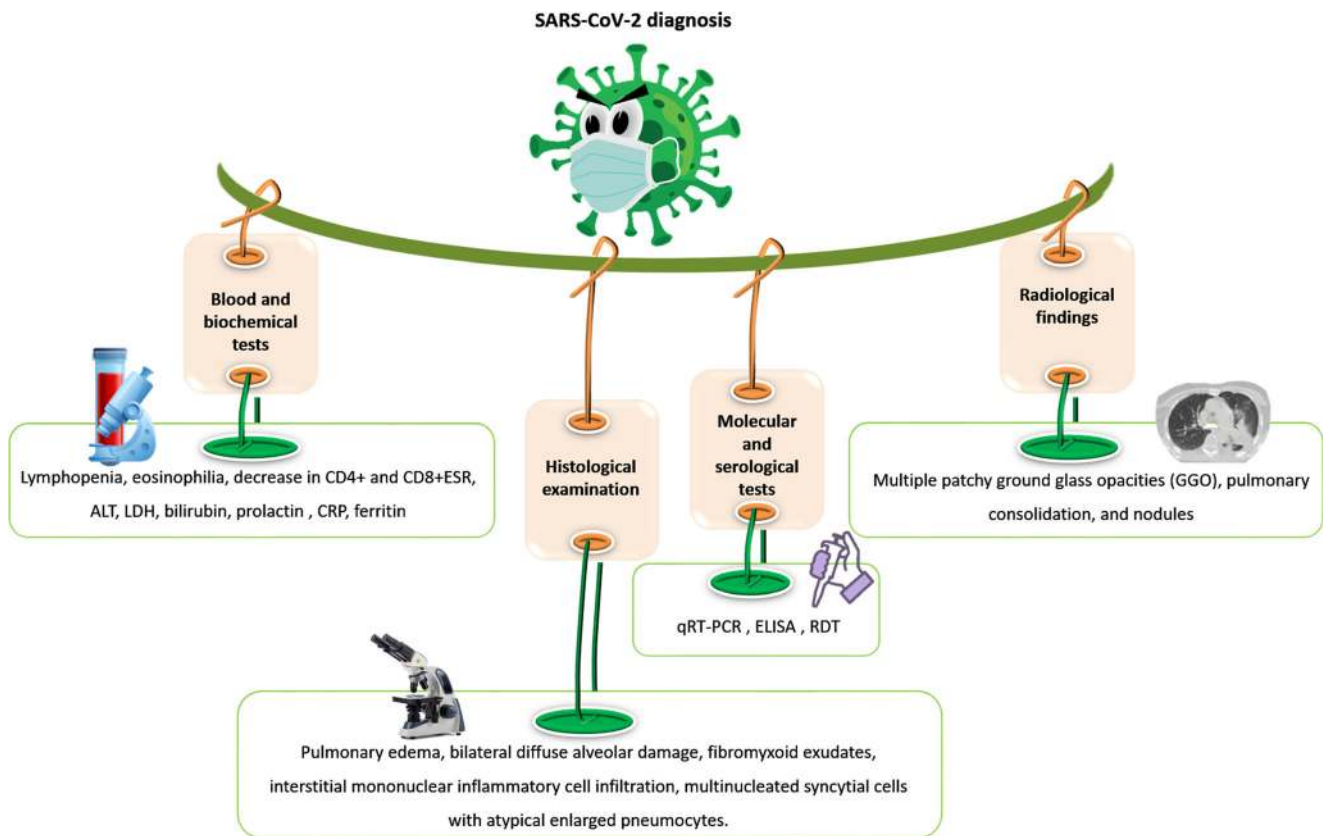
SARS-CoV-2 diagnosis

Blood and biochemical tests

Lymphopenia, eosinophilia, decrease in CD4+ and CD8+ESR, ALT, LDH, bilirubin, prolactin , CRP, ferritin

Histological examination

Pulmonary edema, bilateral diffuse alveolar damage, fibromyxoid exudates, interstitial mononuclear inflammatory cell infiltration, multinucleated syncytial cells with atypical enlarged pneumocytes.

Molecular and serological tests

qRT-PCR , ELISA , RDT

Radiological findings

Multiple patchy ground glass opacities (GGO), pulmonary consolidation, and nodules